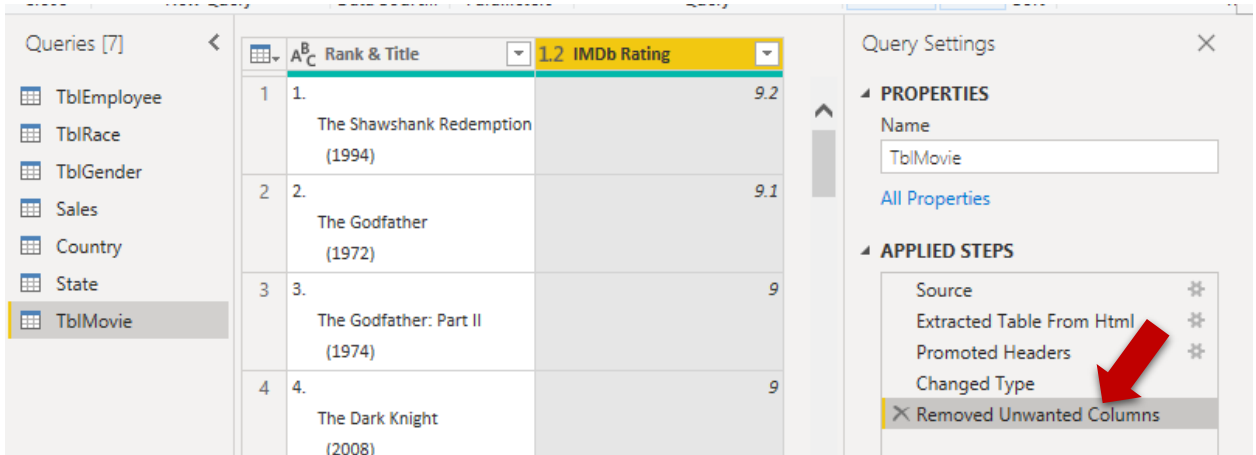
Queries [7]

TblEmployee
TblRace
TblGender
Sales
Country
State
TblMovie

| | Rank & Title | 1.2 IMDb Rating |
|---|---|---|
| 1 | 1. The Shawshank Redemption (1994) | 9.2 |
| 2 | 2. The Godfather (1972) | 9.1 |
| 3 | 3. The Godfather: Part II (1974) | 9 |
| 4 | 4. The Dark Knight (2008) | 9 |

Query Settings

PROPERTIES
Name
TblMovie
All Properties

APPLIED STEPS
Source
Extracted Table From Html
Promoted Headers
Changed Type
Removed Unwanted Columns